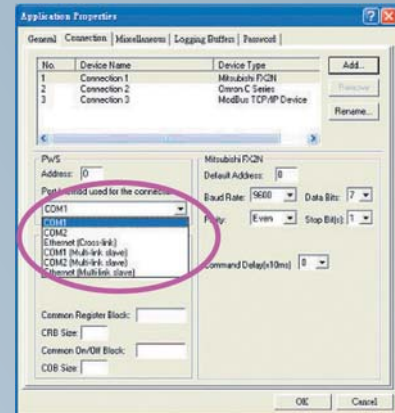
Application Properties

General | Connection | Miscellaneous | Logging Buffers | Password

| No. | Device Name | Device Type |
|---|---|---|
| 1 | Connection 1 | Mitsubishi FX2N |
| 2 | Connection 2 | Omron C Series |
| 3 | Connection 3 | ModBus TCP/IP Device |

Add...
Remove
Rename...

PWS
Address: 0
Port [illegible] used for the connection
COM1
COM1
COM2
Ethernet (Cross-link)
COM1 (Multi-link slave)
COM2 (Multi-link slave)
Ethernet (Multi-link slave)

Common Register Block:
CRB Size:
Common On/Off Block:
COB Size:

Mitsubishi FX2N
Default Address: 0
Baud Rate: 9600 Data Bits: 7
Parity: Even Stop Bit(s): 1
Command Delay(x10ms) 0

OK Cancel